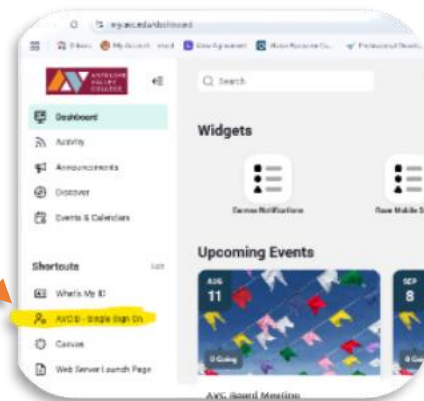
my.avc.edu/dashboard

Inbox My Account View Agreement Water Resource Co... Professional Develo...

ANTELOPE VALLEY COLLEGE

Search

Dashboard

Activity

Announcements

Discover

Events & Calendars

Shortcuts

Edit

What's My ID

AVCID - Single Sign On

Canvas

Web Server Launch Page

Widgets

Canvas Notifications

Rave Mobile S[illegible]

Upcoming Events

AUG 11

SEP 8

Ongoing

Ongoing

AVC Board Meeting